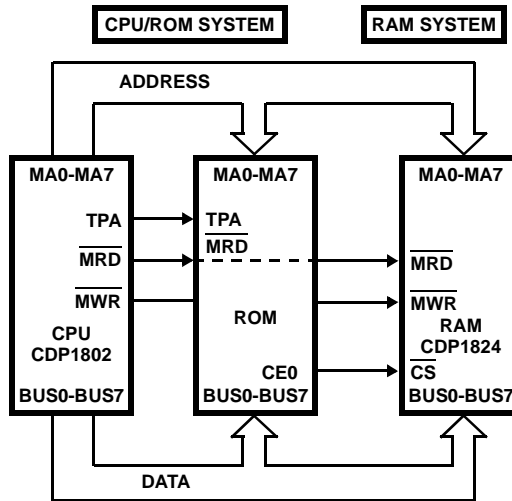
CPU/ROM SYSTEM

RAM SYSTEM

ADDRESS

MA0-MA7

TPA

$\overline{MRD}$

$\overline{MWR}$

CPU
CDP1802

BUS0-BUS7

MA0-MA7

TPA

$\overline{MRD}$

ROM

CE0

BUS0-BUS7

MA0-MA7

$\overline{MRD}$

$\overline{MWR}$

RAM
CDP1824

$\overline{CS}$

BUS0-BUS7

DATA